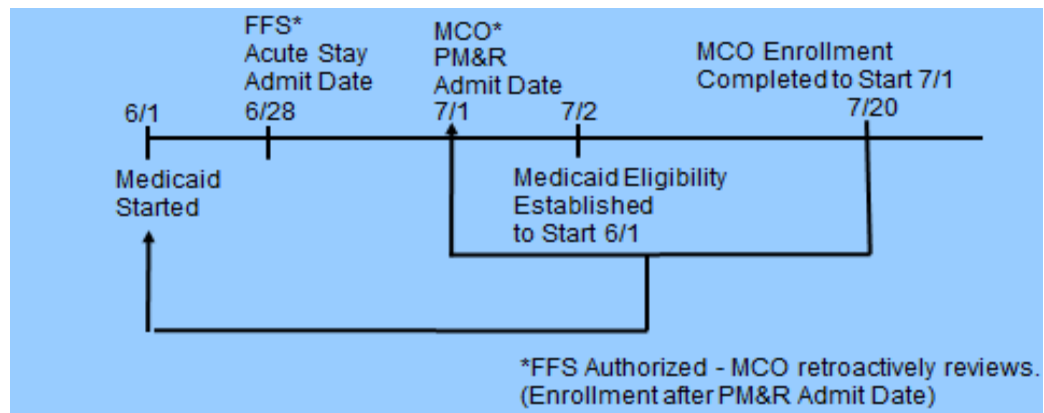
FFS*
Acute Stay
Admit Date

MCO*
PM&R
Admit Date

MCO Enrollment
Completed to Start 7/1

6/1

6/28

7/1

7/2

7/20

Medicaid
Started

Medicaid Eligibility
Established
to Start 6/1

*FFS Authorized - MCO retroactively reviews.
(Enrollment after PM&R Admit Date)